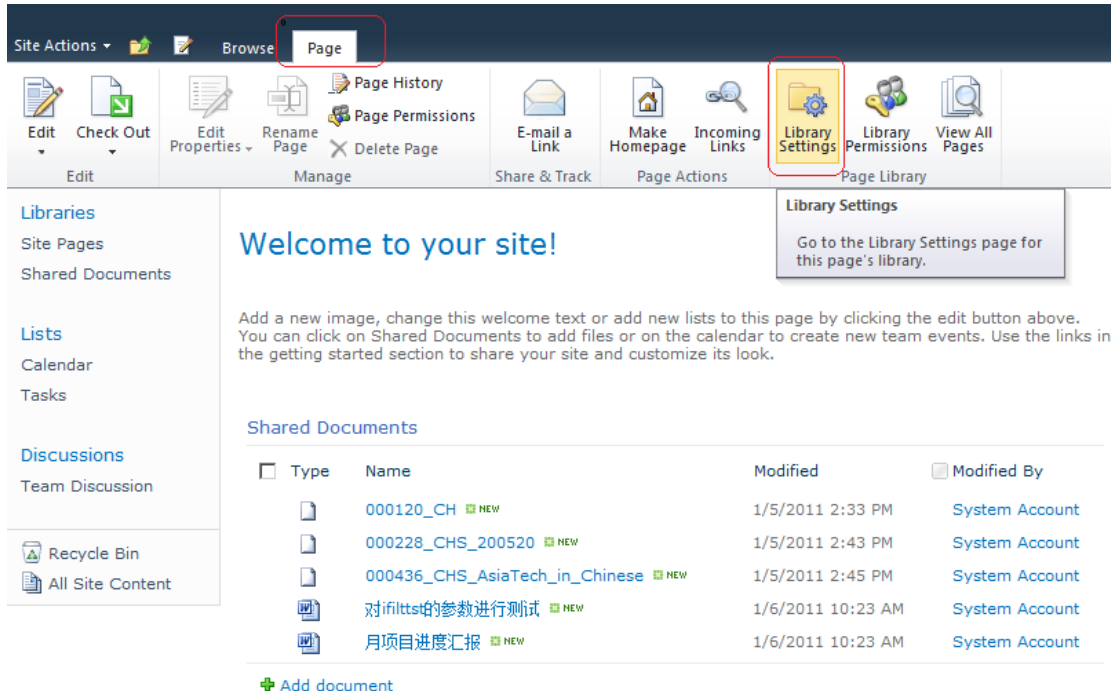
Site Actions Browse Page

Edit Check Out
Edit

Edit Properties Rename Page
Page History
Page Permissions
Delete Page
Manage

E-mail a Link
Share & Track

Make Homepage Incoming Links
Page Actions

Library Settings Library Permissions View All Pages
Page Library

Library Settings

Go to the Library Settings page for this page's library.

Libraries
Site Pages
Shared Documents

Lists
Calendar
Tasks

Discussions
Team Discussion

Recycle Bin
All Site Content

Welcome to your site!

Add a new image, change this welcome text or add new lists to this page by clicking the edit button above. You can click on Shared Documents to add files or on the calendar to create new team events. Use the links in the getting started section to share your site and customize its look.

Shared Documents

| Type | Name | Modified | Modified By |
|---|---|---|---|
| | 000120_CH NEW | 1/5/2011 2:33 PM | System Account |
| | 000228_CHS_200520 NEW | 1/5/2011 2:43 PM | System Account |
| | 000436_CHS_AsiaTech_in_Chinese NEW | 1/5/2011 2:45 PM | System Account |
| | 对ifilttst的参数进行测试 NEW | 1/6/2011 10:23 AM | System Account |
| | 月项目进度汇报 NEW | 1/6/2011 10:23 AM | System Account |

Add document